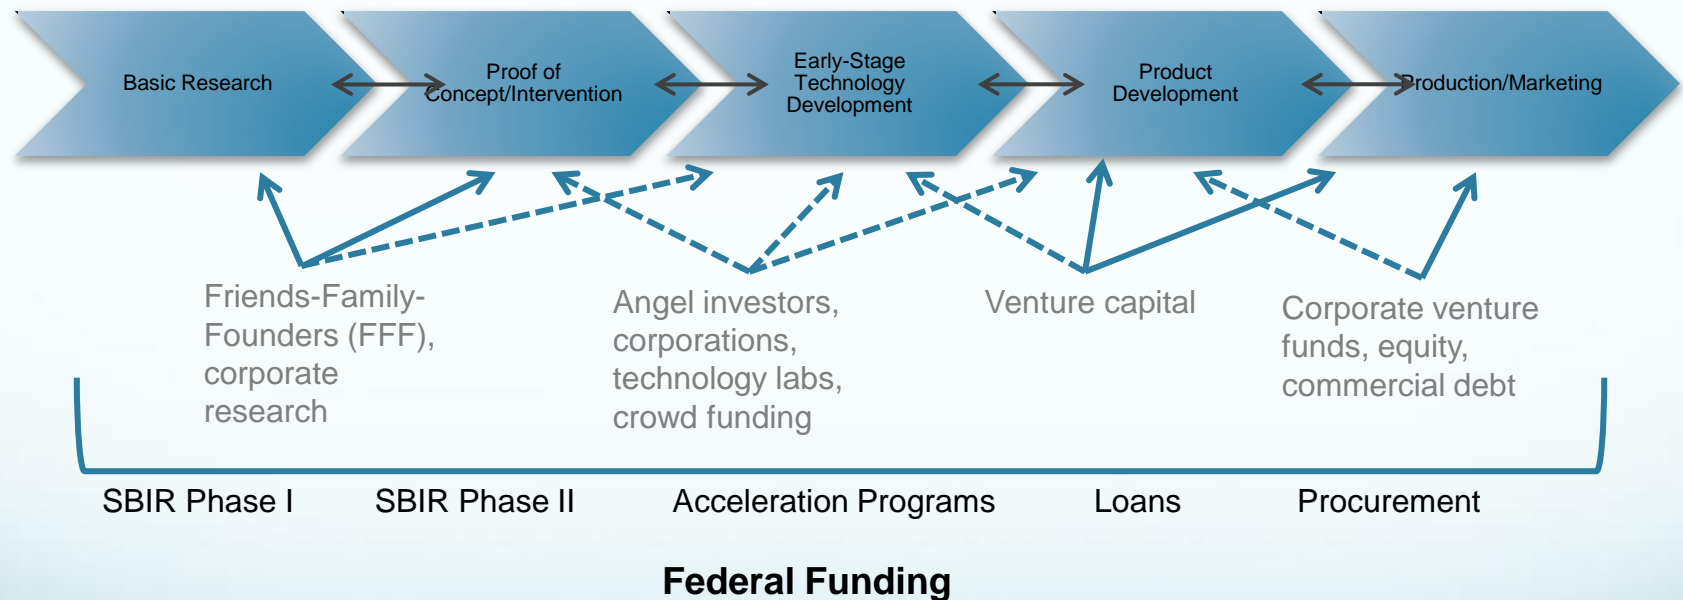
Basic Research

Proof of Concept/Intervention

Early-Stage Technology Development

Product Development

Production/Marketing

Friends-Family-Founders (FFF), corporate research

Angel investors, corporations, technology labs, crowd funding

Venture capital

Corporate venture funds, equity, commercial debt

SBIR Phase I

SBIR Phase II

Acceleration Programs

Loans

Procurement

Federal Funding